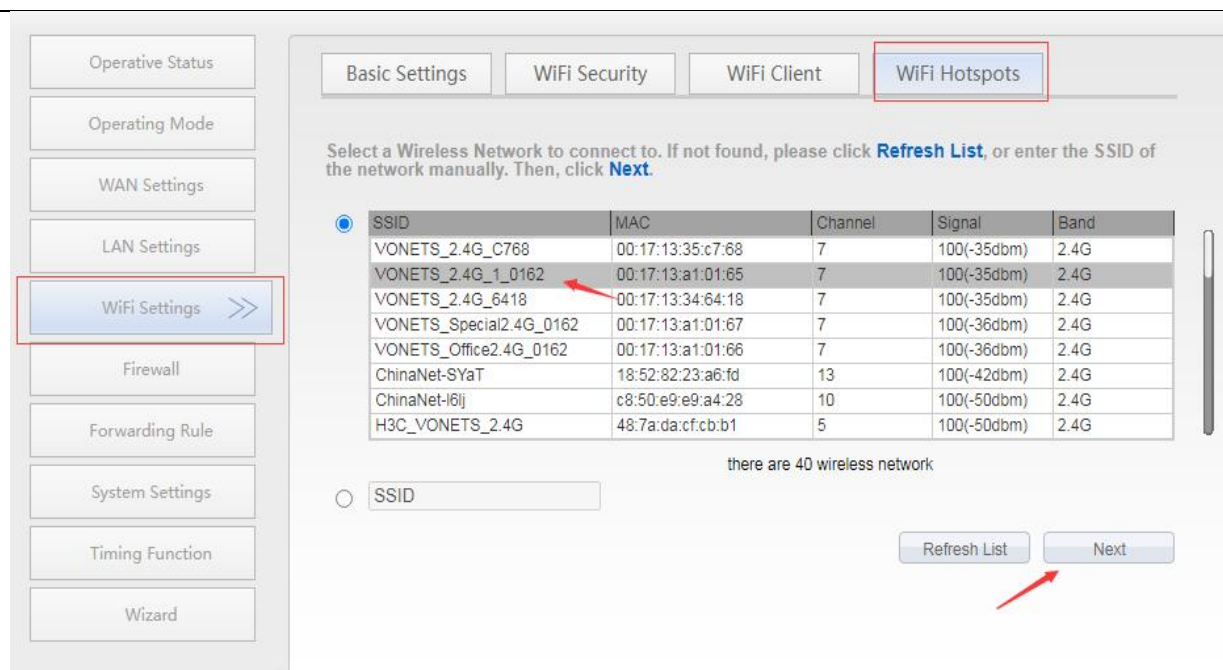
Operative Status

Operating Mode

WAN Settings

LAN Settings

WiFi Settings >>

Firewall

Forwarding Rule

System Settings

Timing Function

Wizard

Basic Settings | WiFi Security | WiFi Client | WiFi Hotspots

Select a Wireless Network to connect to. If not found, please click Refresh List, or enter the SSID of the network manually. Then, click Next.

| SSID | MAC | Channel | Signal | Band |
|---|---|---|---|---|
| VONETS_2.4G_C768 | 00:17:13:35:c7:68 | 7 | 100(-35dbm) | 2.4G |
| VONETS_2.4G_1_0162 | 00:17:13:a1:01:65 | 7 | 100(-35dbm) | 2.4G |
| VONETS_2.4G_6418 | 00:17:13:34:64:18 | 7 | 100(-35dbm) | 2.4G |
| VONETS_Special2.4G_0162 | 00:17:13:a1:01:67 | 7 | 100(-36dbm) | 2.4G |
| VONETS_Office2.4G_0162 | 00:17:13:a1:01:66 | 7 | 100(-36dbm) | 2.4G |
| ChinaNet-SYaT | 18:52:82:23:a6:fd | 13 | 100(-42dbm) | 2.4G |
| ChinaNet-l6lj | c8:50:e9:e9:a4:28 | 10 | 100(-50dbm) | 2.4G |
| H3C_VONETS_2.4G | 48:7a:da:cf:cb:b1 | 5 | 100(-50dbm) | 2.4G |

there are 40 wireless network

SSID

Refresh List

Next